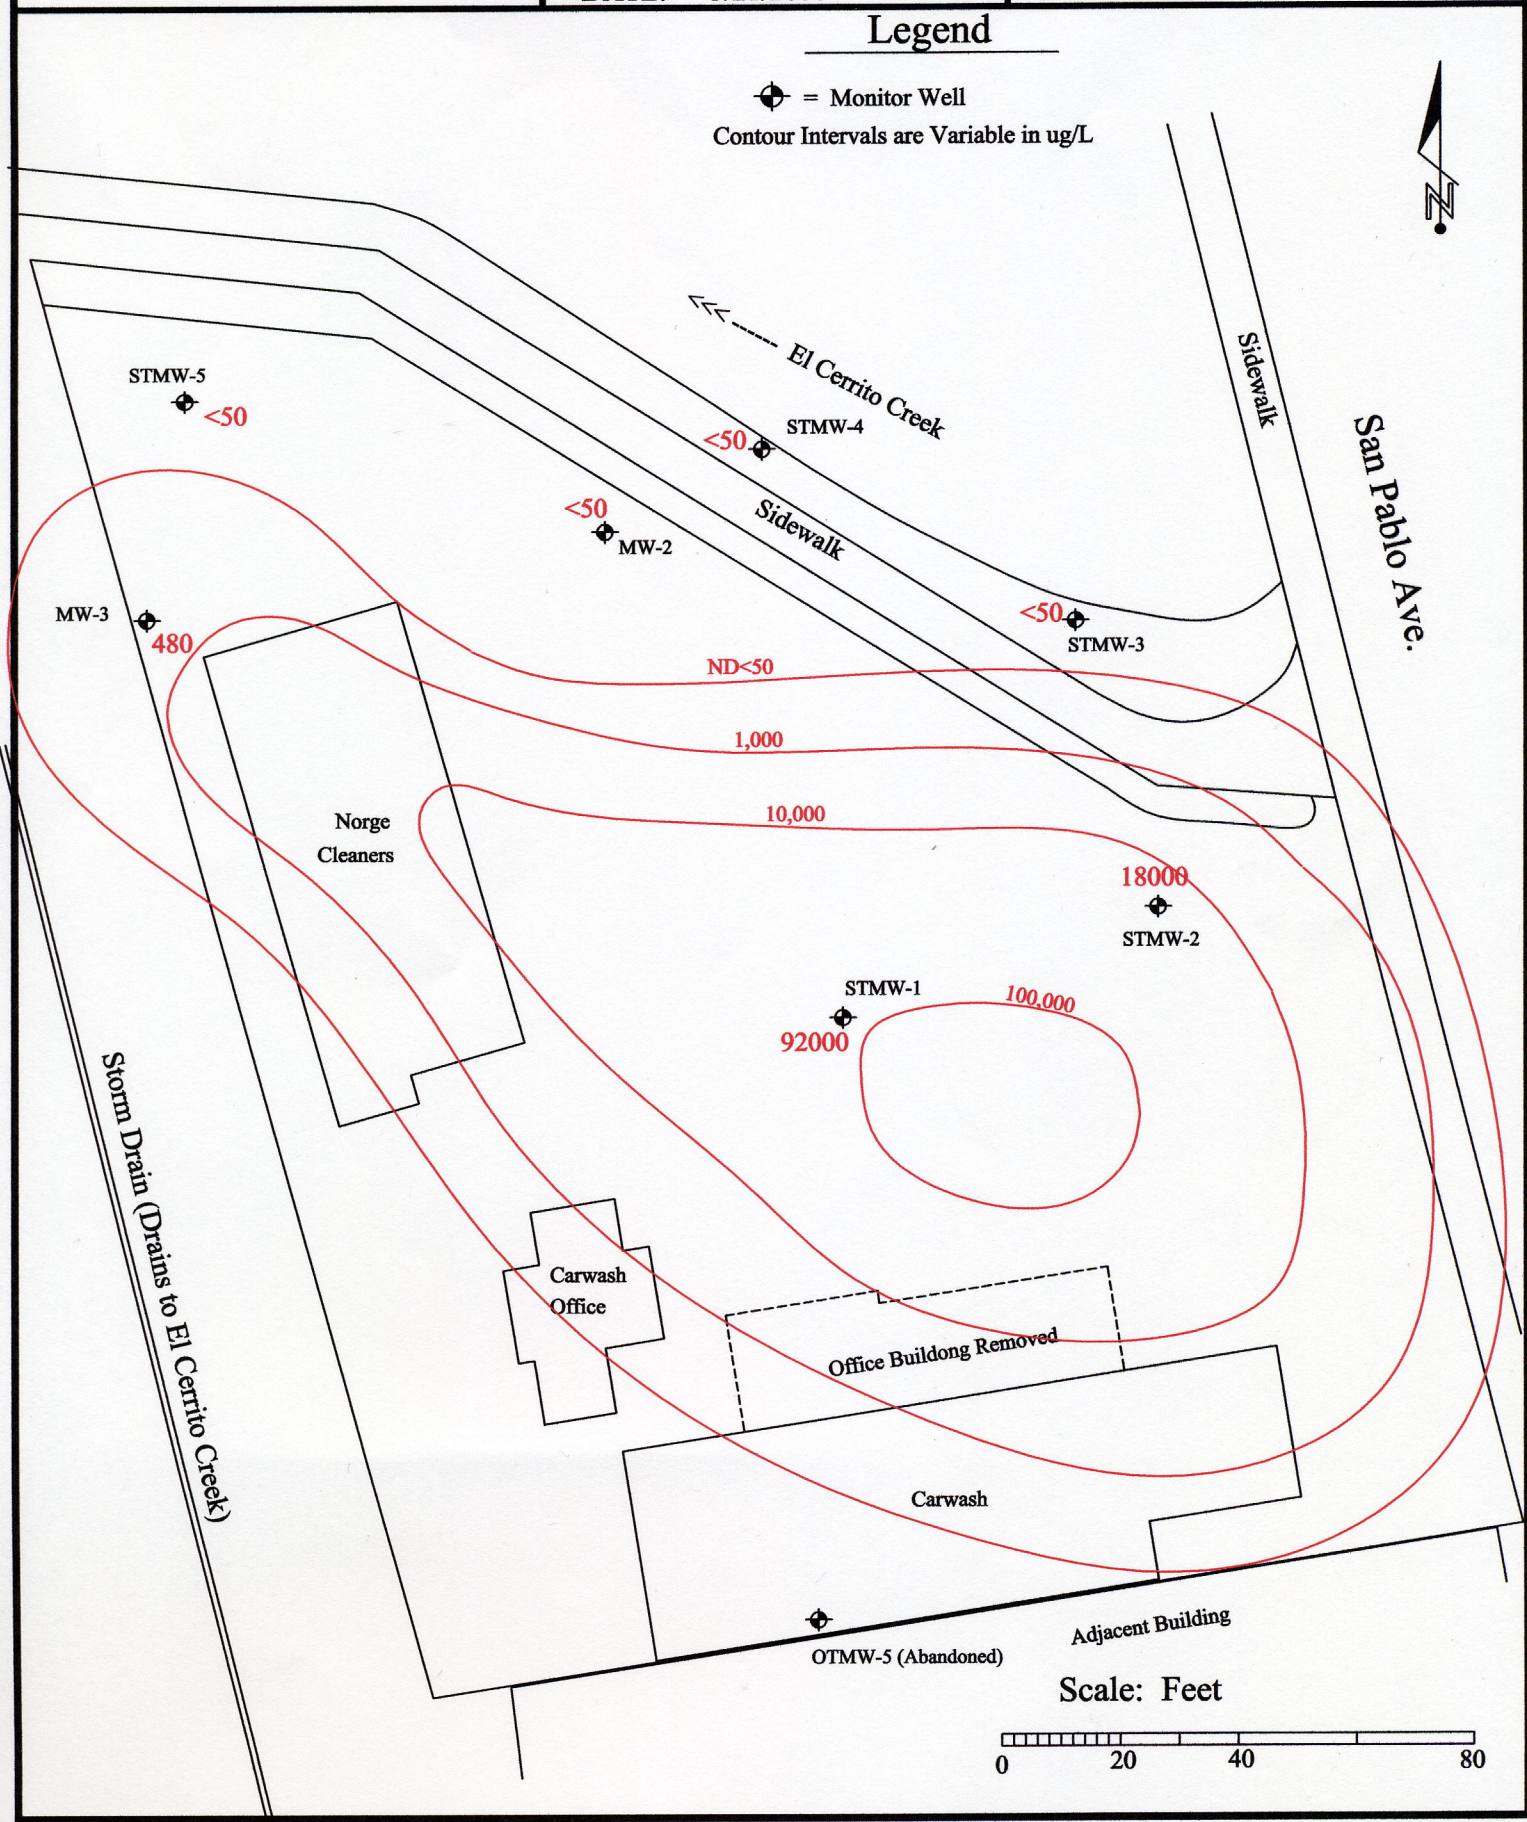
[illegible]

Legend

= Monitor Well

Contour Intervals are Variable in ug/L

N

<<< ------ El Cerrito Creek

Sidewalk

San Pablo Ave.

STMW-5
<50

STMW-4
<50

Sidewalk

<50
MW-2

MW-3
480

<50
STMW-3

ND<50

1,000

10,000

Norge Cleaners

18000
STMW-2

STMW-1
92000

100,000

Storm Drain (Drains to El Cerrito Creek)

Carwash Office

Office Buildong Removed

Carwash

OTMW-5 (Abandoned)

Adjacent Building

Scale: Feet

0 20 40 80